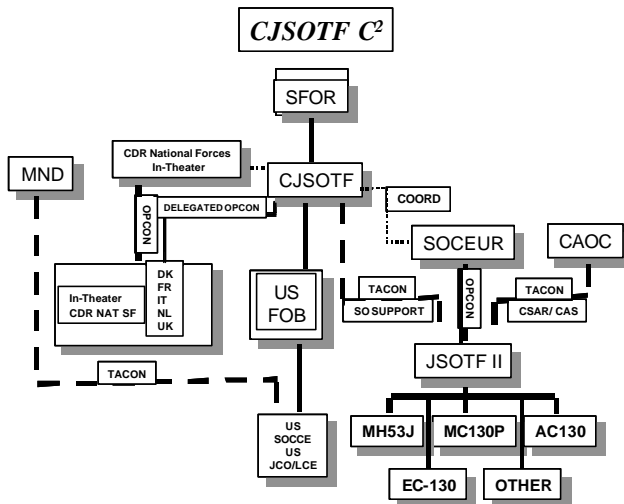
$CJSOTF\ C^2$

SFOR

MND

CDR National Forces In-Theater

CJSOTF

OPCON

DELEGATED OPCON

COORD

SOCEUR

CAOC

In-Theater CDR NAT SF

DK
FR
IT
NL
UK

US FOB

TACON

SO SUPPORT

OPCON

TACON

CSAR/ CAS

JSOTF II

TACON

US SOCCE US JCO/LCE

MH53J

MC130P

AC130

EC-130

OTHER